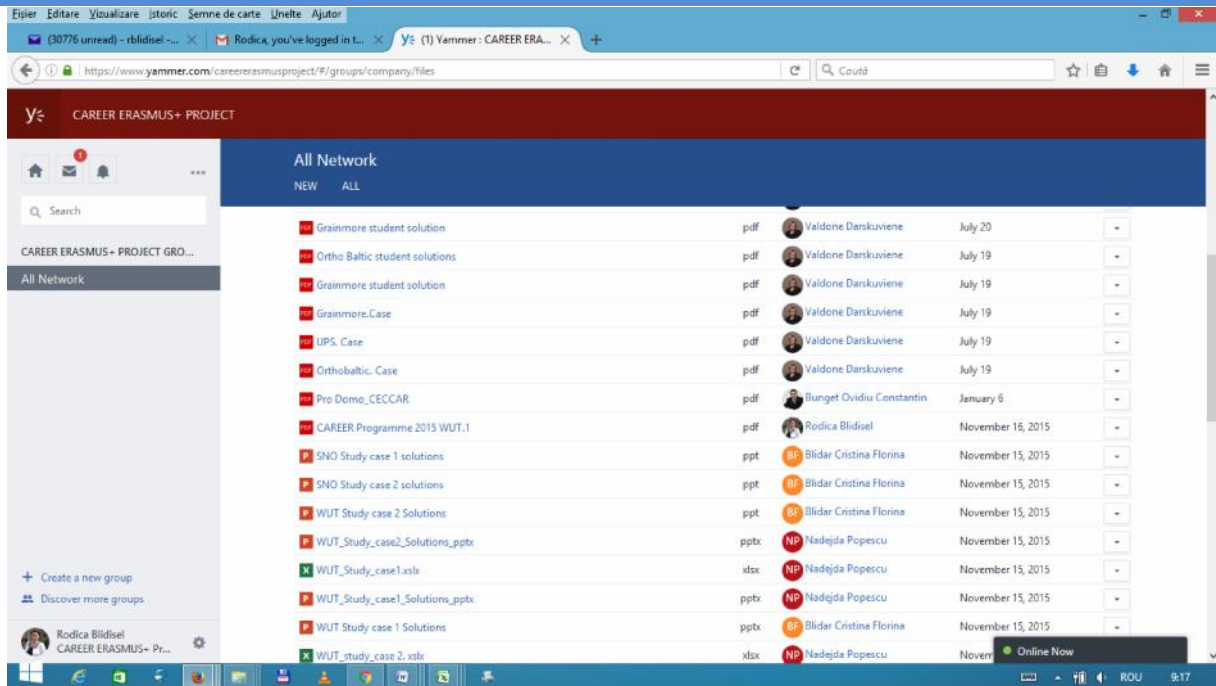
Fişier Editare Vizualizare Istoric Semne de carte Unelte Ajutor

(30776 unread) - rblidisel -... × Rodica, you've logged in t... × (1) Yammer : CAREER ERA... × +

https://www.yammer.com/careererasmusproject/#/groups/company/files

Caută

CAREER ERASMUS+ PROJECT

Search

CAREER ERASMUS+ PROJECT GRO...

All Network

All Network

NEW ALL

| | | | | |
|---|---|---|---|---|
| Grainmore student solution | pdf | Valdone Darskuviene | July 20 | |
| Ortho Baltic student solutions | pdf | Valdone Darskuviene | July 19 | |
| Grainmore student solution | pdf | Valdone Darskuviene | July 19 | |
| Grainmore.Case | pdf | Valdone Darskuviene | July 19 | |
| UPS. Case | pdf | Valdone Darskuviene | July 19 | |
| Orthobaltic. Case | pdf | Valdone Darskuviene | July 19 | |
| Pro Domo_CECCAR | pdf | Bunget Ovidiu Constantin | January 6 | |
| CAREER Programme 2015 WUT.1 | pdf | Rodica Blidisel | November 16, 2015 | |
| SNO Study case 1 solutions | ppt | BF Blidar Cristina Florina | November 15, 2015 | |
| SNO Study case 2 solutions | ppt | BF Blidar Cristina Florina | November 15, 2015 | |
| WUT Study case 2 Solutions | ppt | BF Blidar Cristina Florina | November 15, 2015 | |
| WUT_Study_case2_Solutions_pptx | pptx | NP Nadejda Popescu | November 15, 2015 | |
| WUT_Study_case1.xslx | xlsx | NP Nadejda Popescu | November 15, 2015 | |
| WUT_Study_case1_Solutions_pptx | pptx | NP Nadejda Popescu | November 15, 2015 | |
| WUT Study case 1 Solutions | pptx | BF Blidar Cristina Florina | November 15, 2015 | |
| WUT_study_case 2. xslx | xlsx | NP Nadejda Popescu | Novem | |

+ Create a new group
Discover more groups

Rodica Blidisel
CAREER ERASMUS+ Pr...

Online Now

ROU 9:17